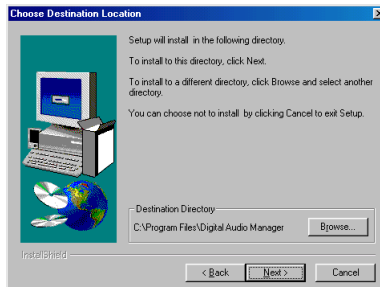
Choose Destination Location

Setup will install in the following directory.

To install to this directory, click Next.

To install to a different directory, click Browse and select another directory.

You can choose not to install by clicking Cancel to exit Setup.

Destination Directory
C:\Program Files\Digital Audio Manager

Browse...

InstallShield

< Back

Next >

Cancel